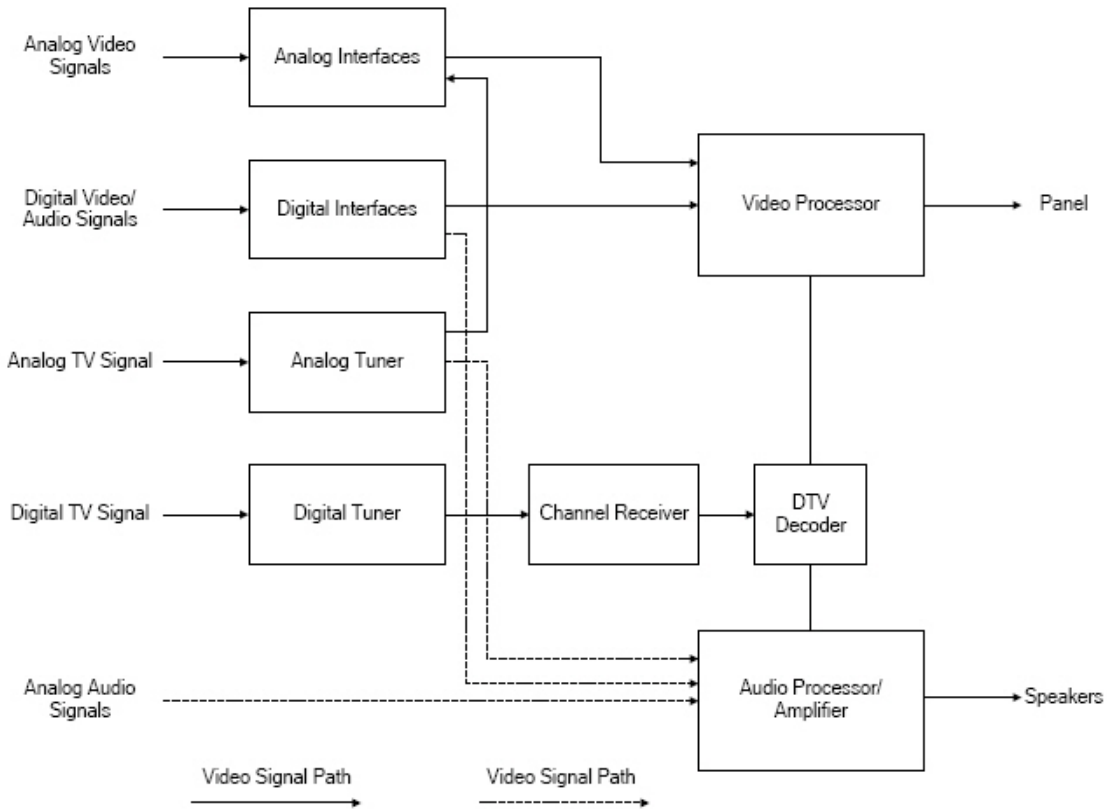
Analog Video Signals

Analog Interfaces

Digital Video/ Audio Signals

Digital Interfaces

Video Processor

Panel

Analog TV Signal

Analog Tuner

Digital TV Signal

Digital Tuner

Channel Receiver

DTV Decoder

Analog Audio Signals

Audio Processor/ Amplifier

Speakers

Video Signal Path

Video Signal Path